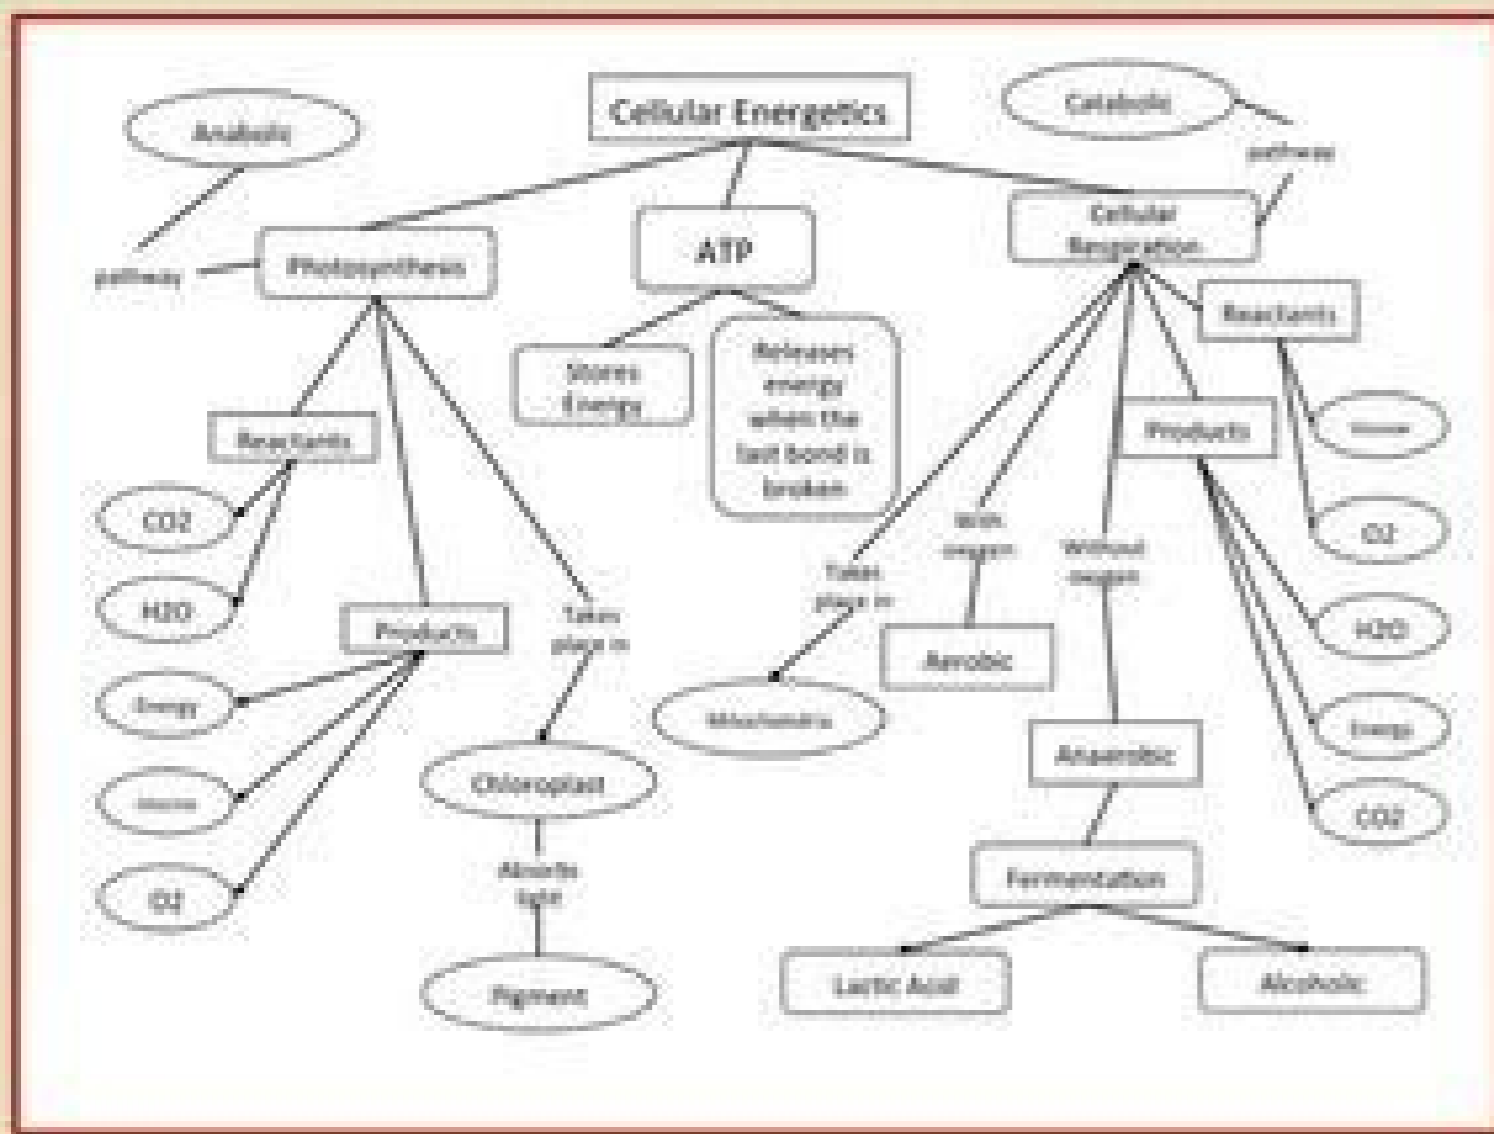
Cellular Energetics

Anabolic

pathway

Photosynthesis

Reactants

CO2

H2O

Products

Energy

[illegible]

O2

Takes place in

Chloroplast

Absorbs light

Pigment

ATP

Stores Energy

Releases energy when the last bond is broken

Catabolic

pathway

Cellular Respiration

Reactants

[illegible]

O2

Products

H2O

Energy

CO2

Takes place in

Mitochondria

With oxygen

Aerobic

Without oxygen

Anaerobic

Fermentation

Lactic Acid

Alcoholic